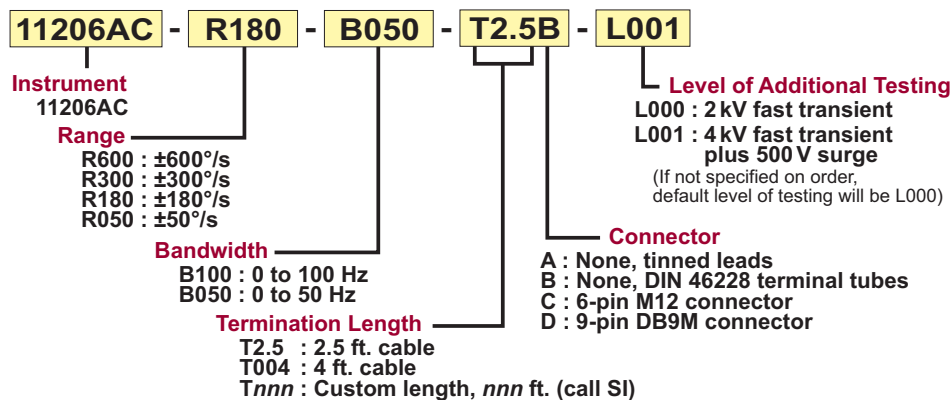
11206AC - R180 - B050 - T2.5B - L001

Instrument
11206AC

Range
R600 : ±600°/s
R300 : ±300°/s
R180 : ±180°/s
R050 : ±50°/s

Bandwidth
B100 : 0 to 100 Hz
B050 : 0 to 50 Hz

Termination Length
T2.5 : 2.5 ft. cable
T004 : 4 ft. cable
T*nnn* : Custom length, *nnn* ft. (call SI)

Level of Additional Testing
L000 : 2 kV fast transient
L001 : 4 kV fast transient plus 500 V surge
(If not specified on order, default level of testing will be L000)

Connector
A : None, tinned leads
B : None, DIN 46228 terminal tubes
C : 6-pin M12 connector
D : 9-pin DB9M connector